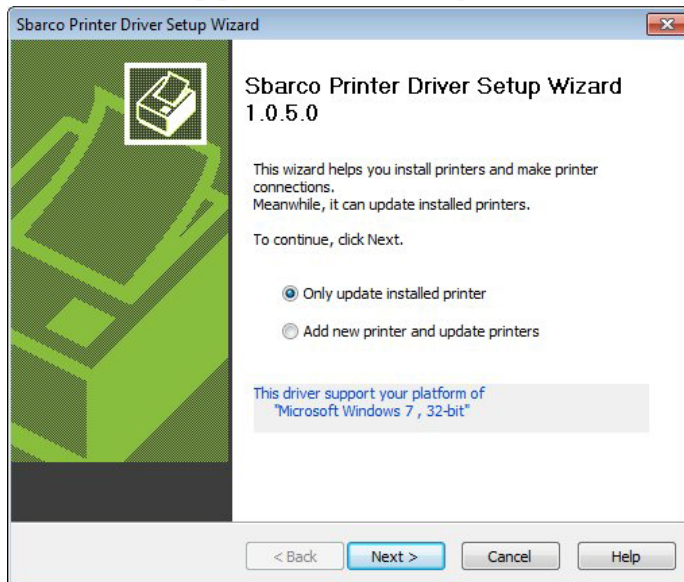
Sbarco Printer Driver Setup Wizard

Sbarco Printer Driver Setup Wizard 1.0.5.0

This wizard helps you install printers and make printer connections.
Meanwhile, it can update installed printers.

To continue, click Next.

Only update installed printer

Add new printer and update printers

This driver support your platform of
"Microsoft Windows 7 , 32-bit"

< Back
Next >
Cancel
Help